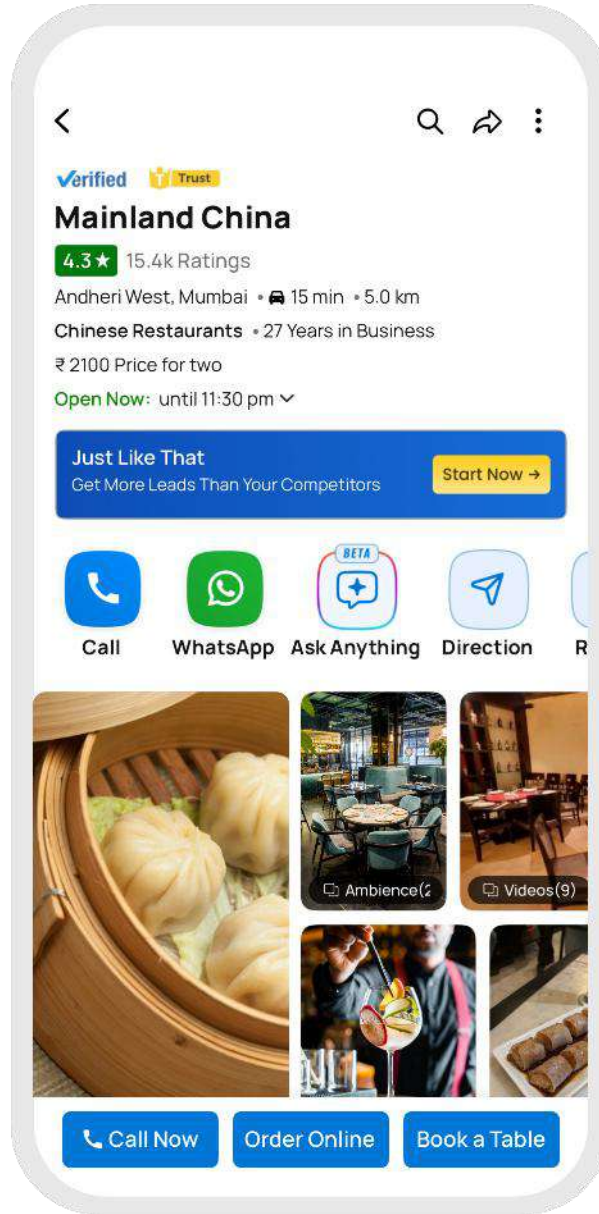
Verified Trust

Mainland China

4.3★ 15.4k Ratings

Andheri West, Mumbai • 15 min • 5.0 km

Chinese Restaurants • 27 Years in Business

₹ 2100 Price for two

Open Now: until 11:30 pm

Just Like That
Get More Leads Than Your Competitors
Start Now →

Call WhatsApp BETA Ask Anything Direction R

Ambience(2 Videos(9)

Call Now Order Online Book a Table